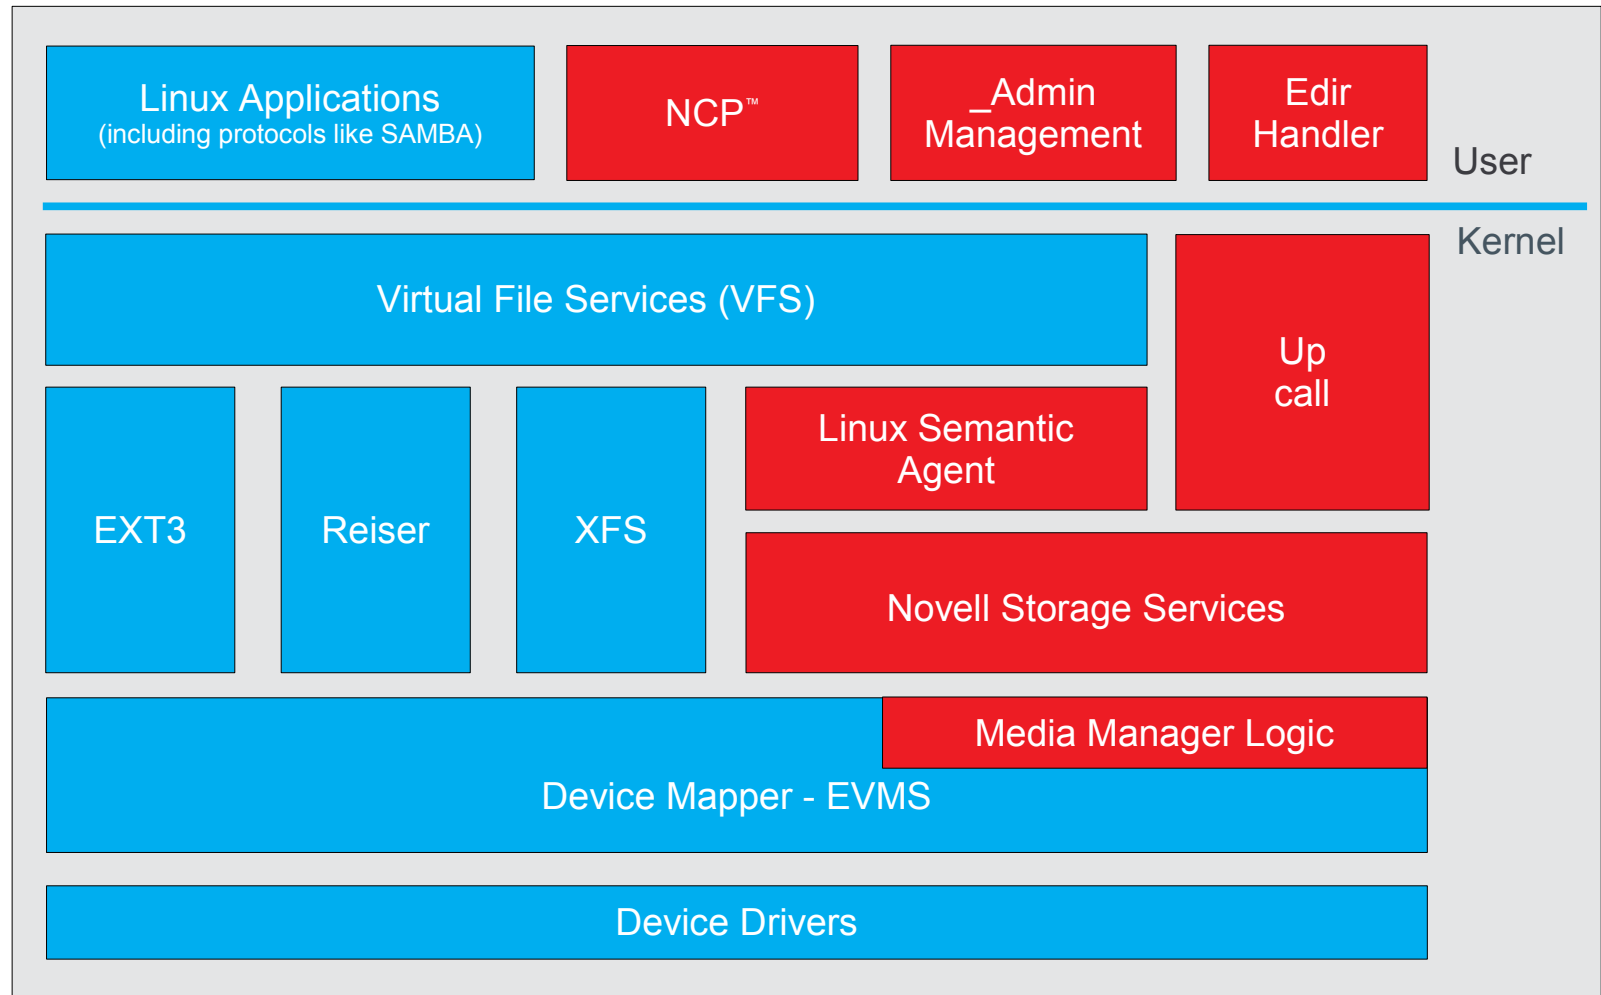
Linux Applications
(including protocols like SAMBA)

NCP™

_Admin
Management

Edir
Handler

User

Kernel

Virtual File Services (VFS)

Up
call

EXT3

Reiser

XFS

Linux Semantic
Agent

Novell Storage Services

Media Manager Logic

Device Mapper - EVMS

Device Drivers